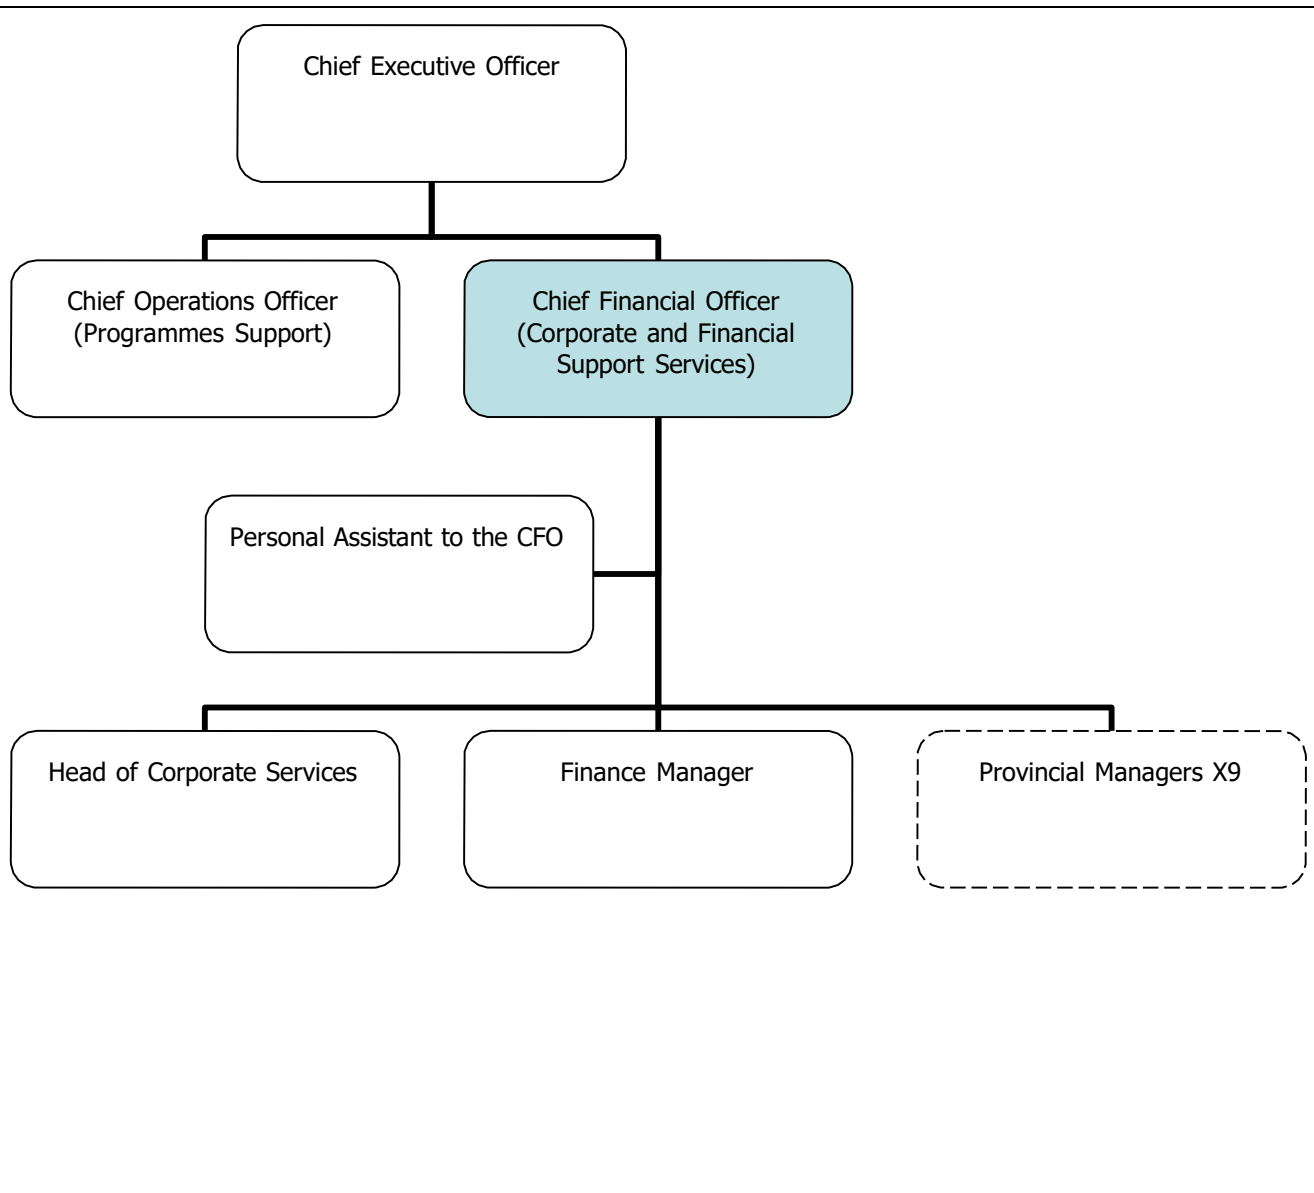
Chief Executive Officer

Chief Operations Officer (Programmes Support)

Chief Financial Officer (Corporate and Financial Support Services)

Personal Assistant to the CFO

Head of Corporate Services

Finance Manager

Provincial Managers X9